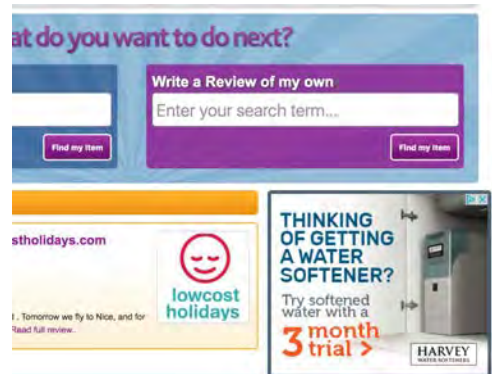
at do you want to do next?

Find my item

Write a Review of my own

Enter your search term...

Find my item

stholidays.com

. Tomorrow we fly to Nice, and for Read full review.

lowcost holidays

THINKING OF GETTING A WATER SOFTENER?

Try softened water with a

3 month trial >

HARVEY WATER SOFTENERS